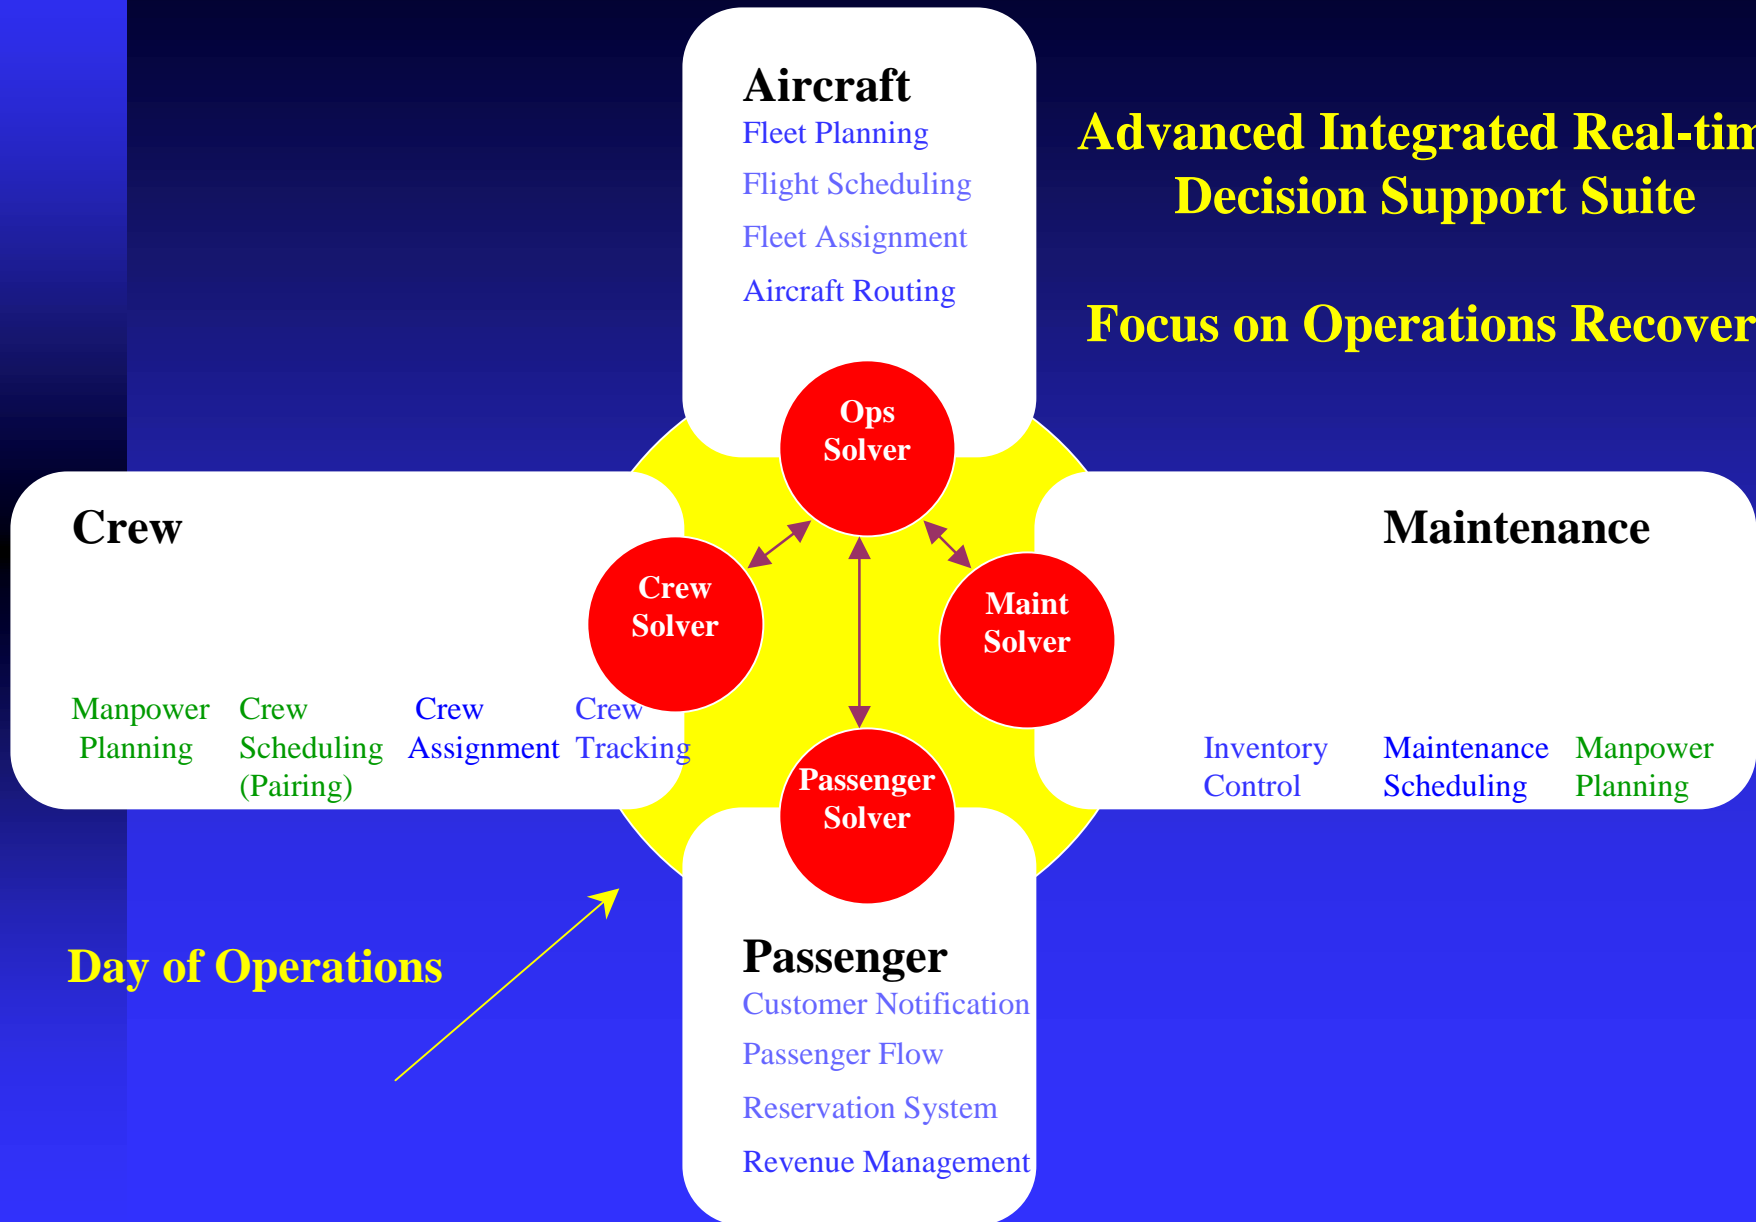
Aircraft
Fleet Planning
Flight Scheduling
Fleet Assignment
Aircraft Routing

Advanced Integrated Real-tim
Decision Support Suite

Focus on Operations Recover

Ops Solver

Crew

Crew Solver

Maint Solver

Maintenance

Manpower Planning

Crew Scheduling (Pairing)

Crew Assignment

Crew Tracking

Passenger Solver

Inventory Control

Maintenance Scheduling

Manpower Planning

Day of Operations

Passenger
Customer Notification
Passenger Flow
Reservation System
Revenue Management